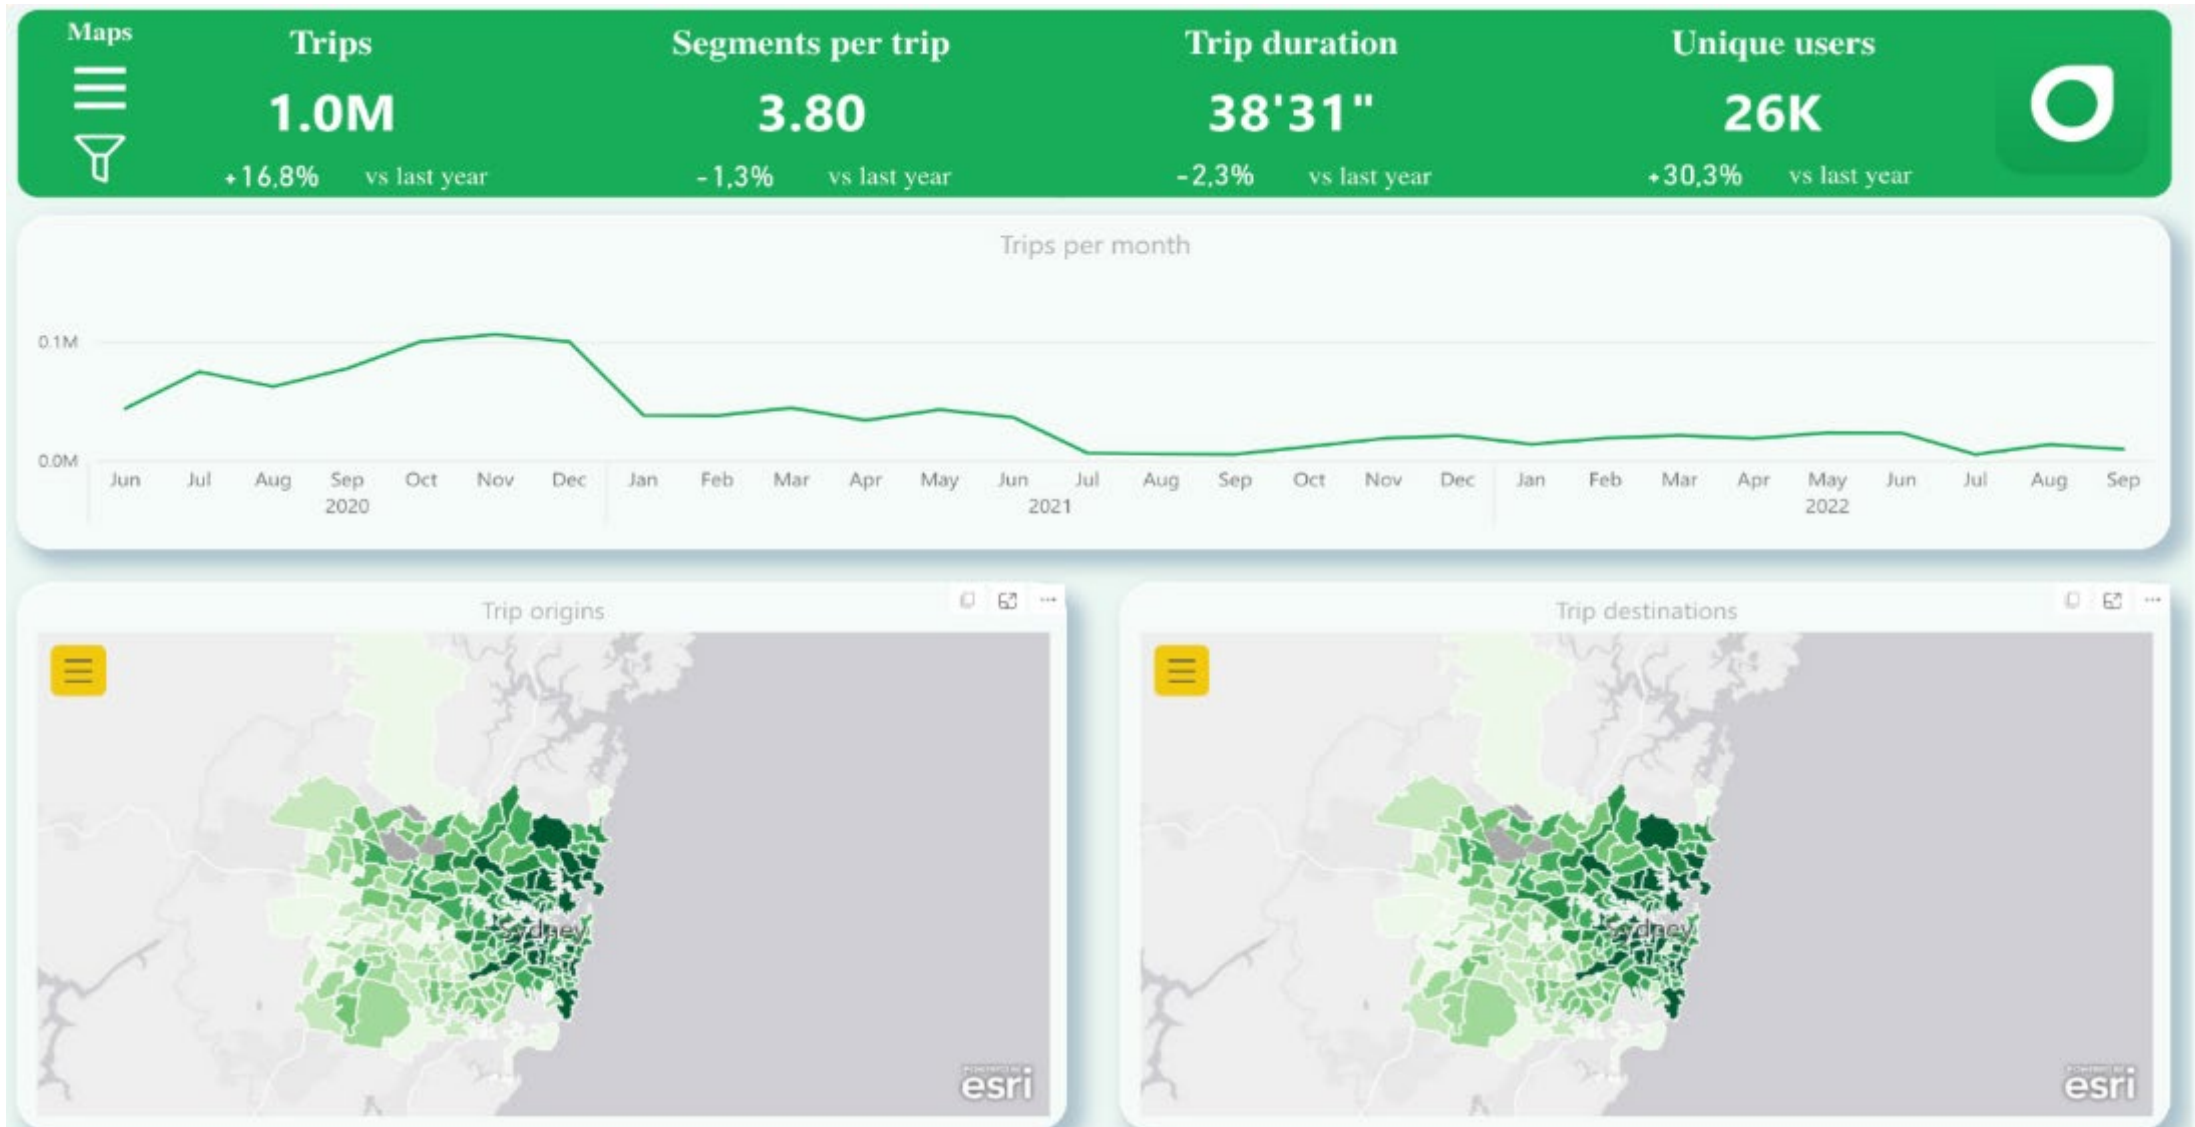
Maps

Trips
1.0M
+16,8% vs last year

Segments per trip
3.80
-1,3% vs last year

Trip duration
38'31"
-2,3% vs last year

Unique users
26K
+30,3% vs last year

Trips per month

0.1M
0.0M

| Jun | Jul | Aug | Sep | Oct | Nov | Dec | Jan | Feb | Mar | Apr | May | Jun | Jul | Aug | Sep | Oct | Nov | Dec | Jan | Feb | Mar | Apr | May | Jun | Jul | Aug | Sep |
|---|---|---|---|---|---|---|---|---|---|---|---|---|---|---|---|---|---|---|---|---|---|---|---|---|---|---|---|

2020 2021 2022

Trip origins

Sydney

esri

Trip destinations

Sydney

esri